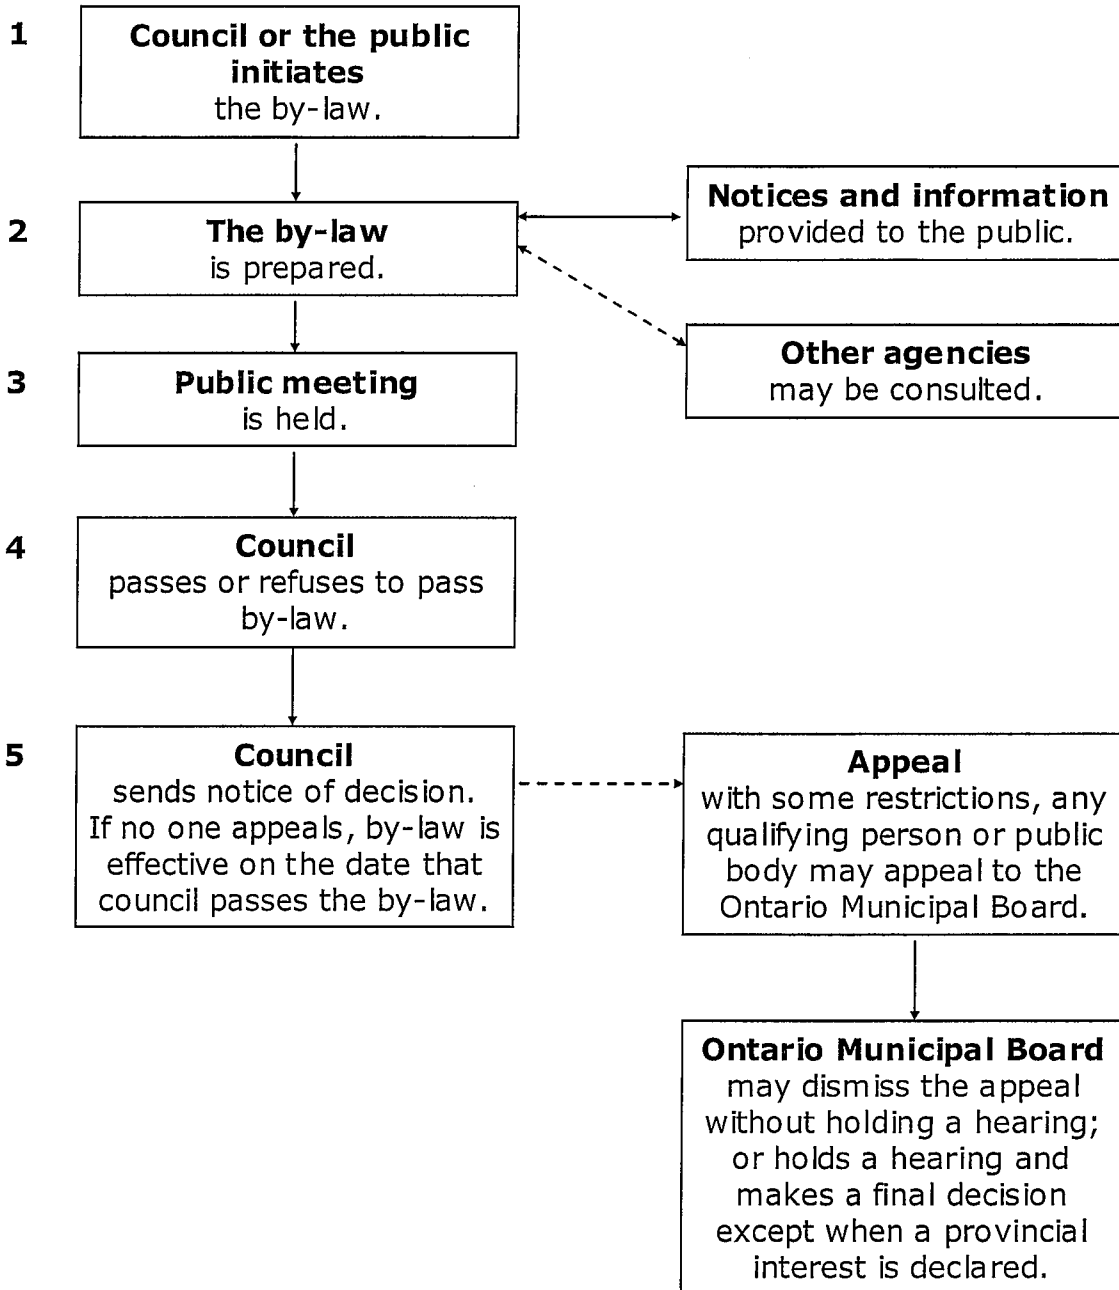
1

**Council or the public initiates** the by-law.

2

**The by-law** is prepared.

**Notices and information** provided to the public.

**Other agencies** may be consulted.

3

**Public meeting** is held.

4

**Council** passes or refuses to pass by-law.

5

**Council** sends notice of decision. If no one appeals, by-law is effective on the date that council passes the by-law.

**Appeal** with some restrictions, any qualifying person or public body may appeal to the Ontario Municipal Board.

**Ontario Municipal Board** may dismiss the appeal without holding a hearing; or holds a hearing and makes a final decision except when a provincial interest is declared.